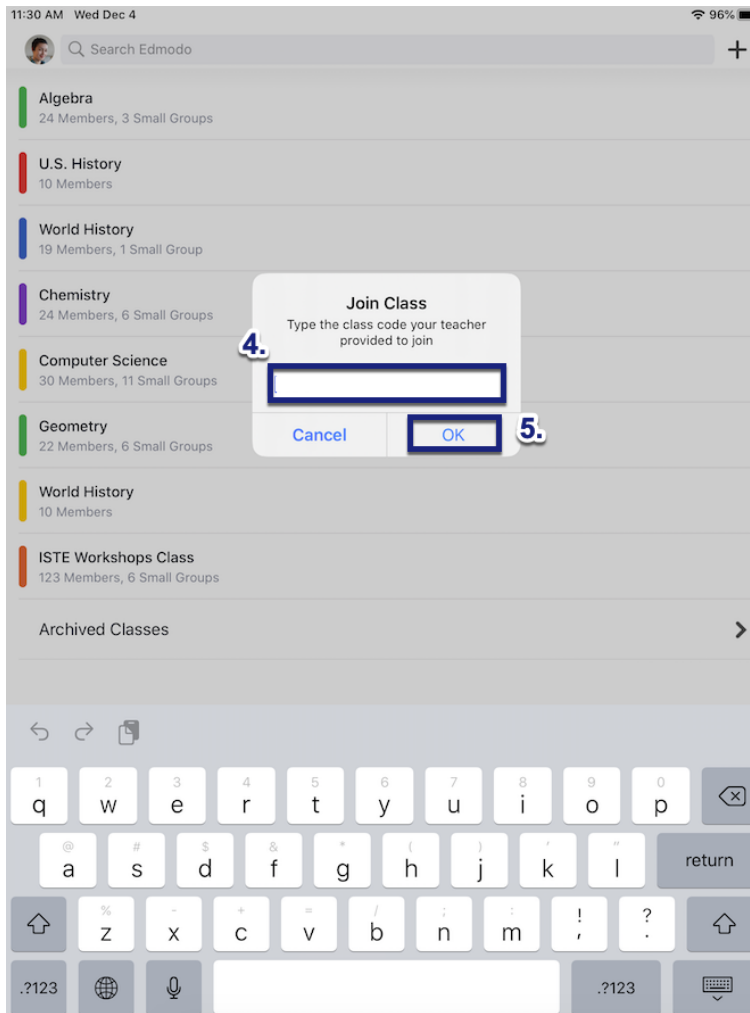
11:30 AM Wed Dec 4
96%

Search Edmodo

+

Algebra
24 Members, 3 Small Groups

U.S. History
10 Members

World History
19 Members, 1 Small Group

Chemistry
24 Members, 6 Small Groups

Computer Science
30 Members, 11 Small Groups

Geometry
22 Members, 6 Small Groups

World History
10 Members

ISTE Workshops Class
123 Members, 6 Small Groups

Archived Classes

Join Class
Type the class code your teacher provided to join

4.

Cancel
OK
5.

1 q 2 w 3 e 4 r 5 t 6 y 7 u 8 i 9 o 0 p

@ a # s $ d & f * g ( h ) j ' k " l return

% z - x + c = v / b ; n : m ! , ? .

.?123 .?123